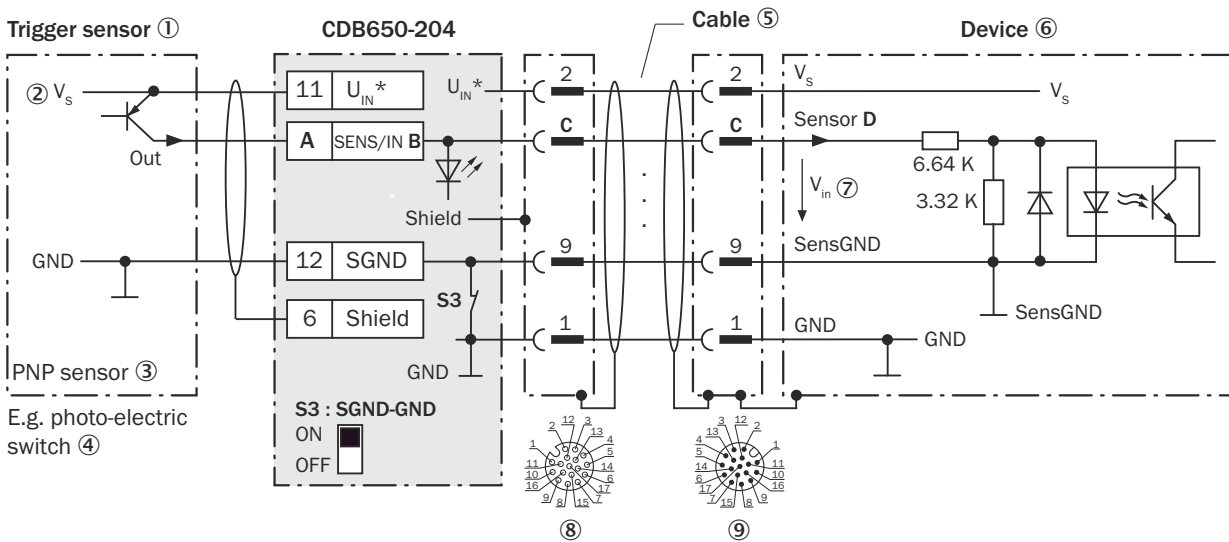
Trigger sensor ①

CDB650-204

Cable ⑤

Device ⑥

② $V_S$

Out

GND

PNP sensor ③

E.g. photo-electric switch ④

11 $U_{IN}$*

A SENS/IN B

Shield

12 SGND

6 Shield

S3

GND

S3 : SGND-GND

ON

OFF

$U_{IN}$*

2

C

9

1

2

C

9

1

$V_S$

$V_S$

Sensor D

$V_{in}$ ⑦

6.64 K

3.32 K

SensGND

GND

GND

SensGND

1 2 3 4 5 6 7 8 9 10 11 12 13 14 15 16 17

⑧

1 2 3 4 5 6 7 8 9 10 11 12 13 14 15 16 17

⑨